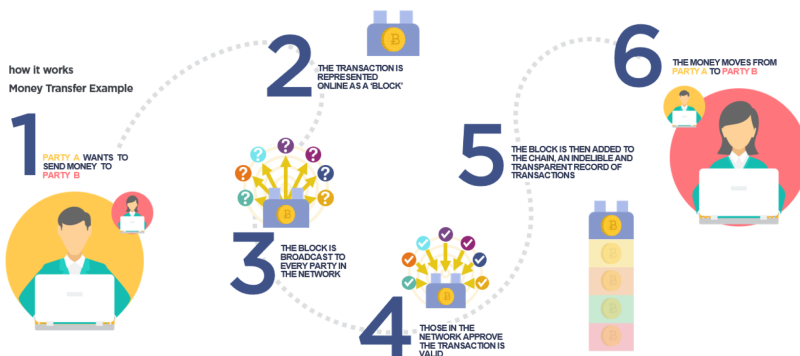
how it works

Money Transfer Example

1

PARTY A WANTS TO SEND MONEY TO PARTY B

2

THE TRANSACTION IS REPRESENTED ONLINE AS A 'BLOCK'

3

THE BLOCK IS BROADCAST TO EVERY PARTY IN THE NETWORK

4

THOSE IN THE NETWORK APPROVE THE TRANSACTION IS VALID

5

THE BLOCK IS THEN ADDED TO THE CHAIN, AN INDELIBLE AND TRANSPARENT RECORD OF TRANSACTIONS

6

THE MONEY MOVES FROM PARTY A TO PARTY B